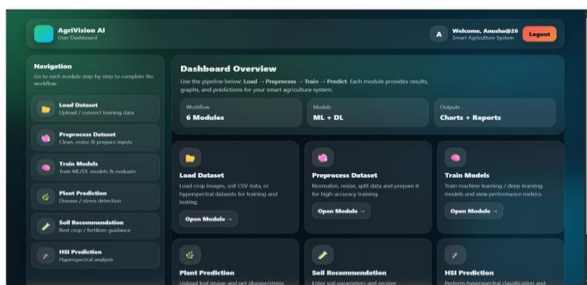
AgriVision AI
User Dashboard

A Welcome, Anusha@26
Smart Agriculture System

Logout

Navigation
Go to each module step-by-step to complete the workflow.

Load Dataset
Upload / connect training data

Preprocess Dataset
Clean, resize & prepare inputs

Train Models
Train ML/DL models & evaluate

Plant Prediction
Disease / stress detection

Soil Recommendation
Best crop / fertilizer guidance

HSI Prediction
Hyperspectral analysis

Dashboard Overview
Use the pipeline below: Load → Preprocess → Train → Predict. Each module provides results, graphs, and predictions for your smart agriculture system.

Workflow
6 Modules

Models
ML + DL

Outputs
Charts + Reports

Load Dataset
Load crop images, soil CSV data, or hyperspectral datasets for training and testing.
Open Module →

Preprocess Dataset
Normalize, resize, split data and prepare it for high-accuracy training.
Open Module →

Train Models
Train machine learning / deep learning models and view performance metrics.
Open Module →

Plant Prediction
Upload leaf image and get disease/stress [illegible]

Soil Recommendation
Enter soil parameters and receive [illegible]

HSI Prediction
Perform hyperspectral classification and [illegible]